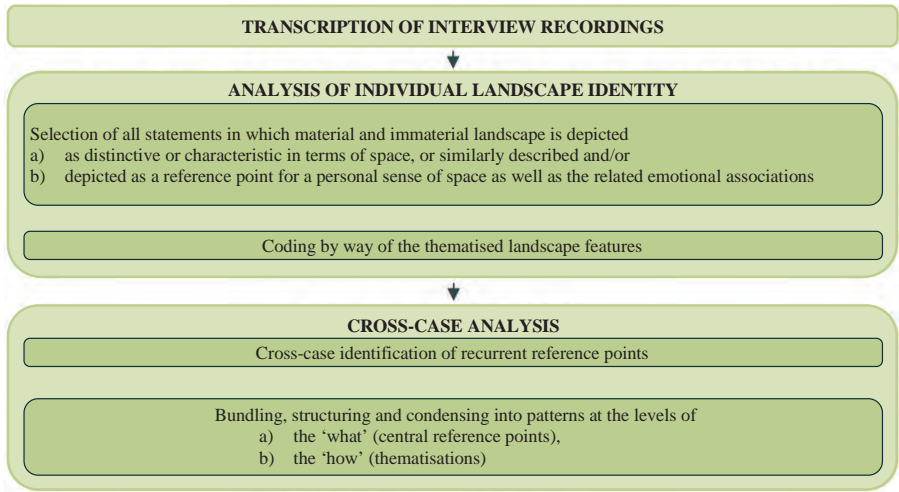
TRANSCRIPTION OF INTERVIEW RECORDINGS

ANALYSIS OF INDIVIDUAL LANDSCAPE IDENTITY

Selection of all statements in which material and immaterial landscape is depicted
a) as distinctive or characteristic in terms of space, or similarly described and/or
b) depicted as a reference point for a personal sense of space as well as the related emotional associations

Coding by way of the thematised landscape features

CROSS-CASE ANALYSIS

Cross-case identification of recurrent reference points

Bundling, structuring and condensing into patterns at the levels of
a) the 'what' (central reference points),
b) the 'how' (thematisations)